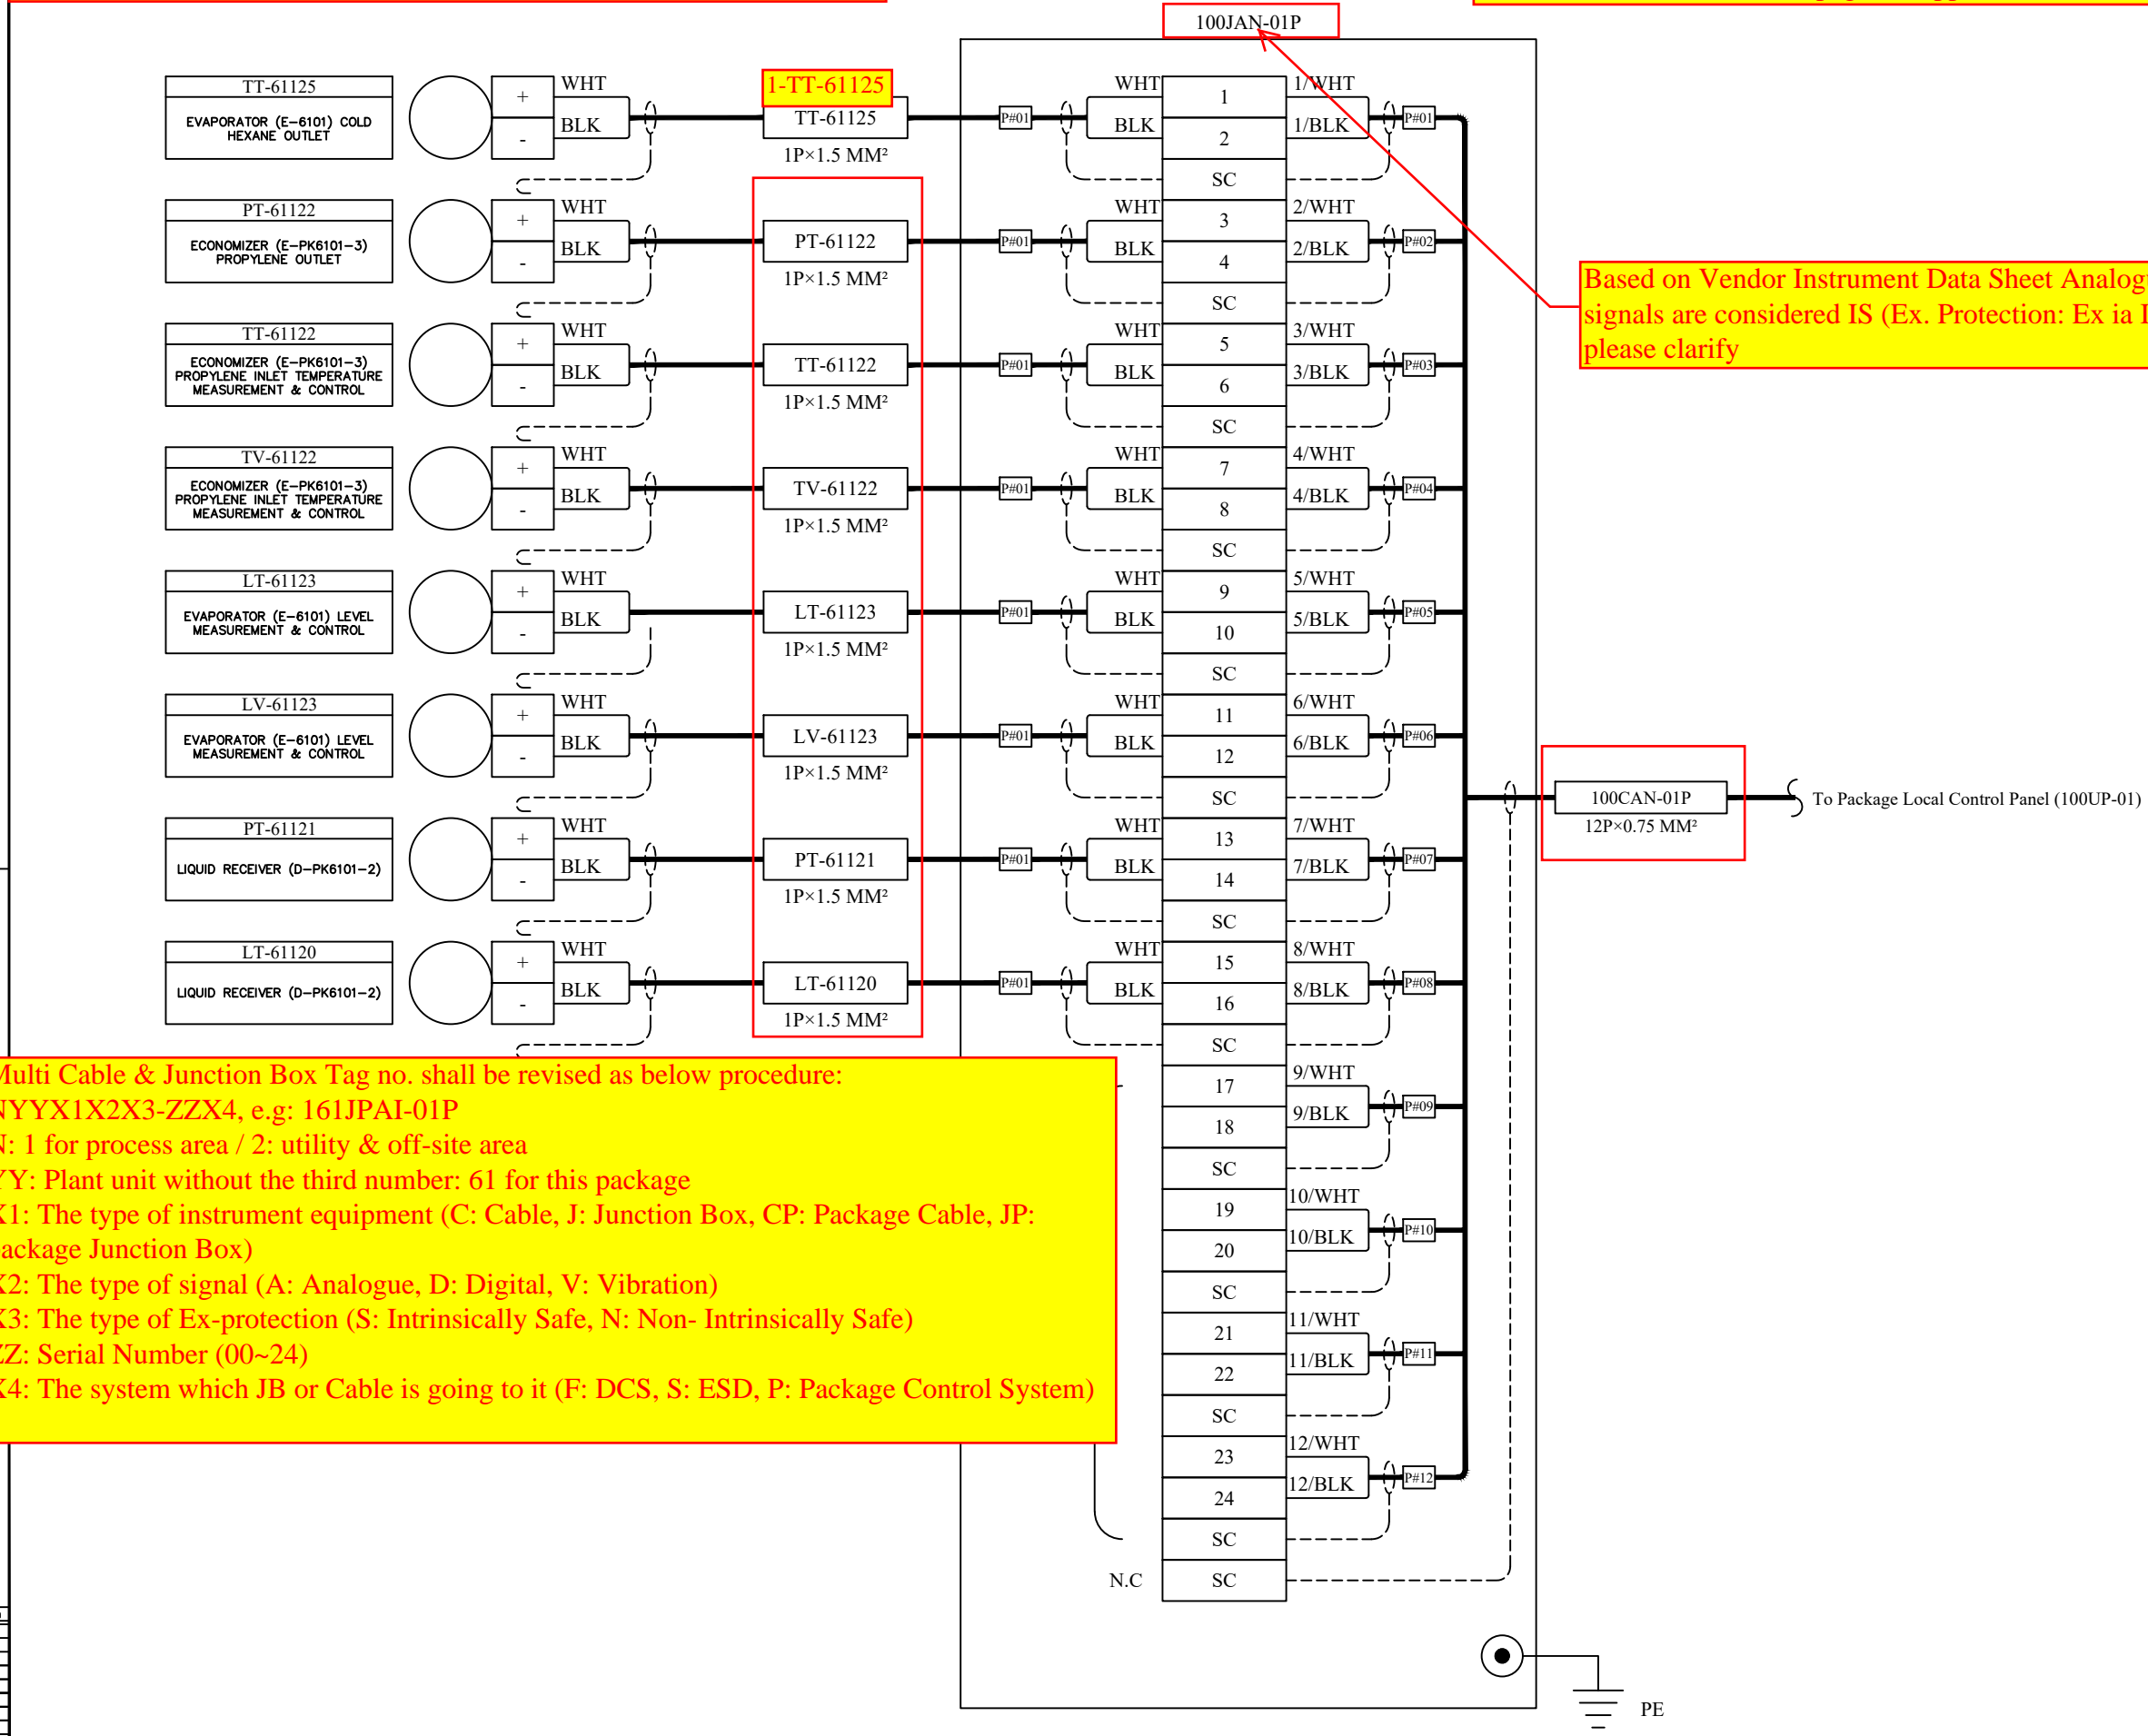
100JAN-01P

TT-61125
EVAPORATOR (E-6101) COLD HEXANE OUTLET
+ WHT
- BLK
1-TT-61125
TT-61125
1P×1.5 MM²

PT-61122
ECONOMIZER (E-PK6101-3) PROPYLENE OUTLET
+ WHT
- BLK
PT-61122
1P×1.5 MM²

TT-61122
ECONOMIZER (E-PK6101-3) PROPYLENE INLET TEMPERATURE MEASUREMENT & CONTROL
+ WHT
- BLK
TT-61122
1P×1.5 MM²

TV-61122
ECONOMIZER (E-PK6101-3) PROPYLENE INLET TEMPERATURE MEASUREMENT & CONTROL
+ WHT
- BLK
TV-61122
1P×1.5 MM²

LT-61123
EVAPORATOR (E-6101) LEVEL MEASUREMENT & CONTROL
+ WHT
- BLK
LT-61123
1P×1.5 MM²

LV-61123
EVAPORATOR (E-6101) LEVEL MEASUREMENT & CONTROL
+ WHT
- BLK
LV-61123
1P×1.5 MM²

PT-61121
LIQUID RECEIVER (D-PK6101-2)
+ WHT
- BLK
PT-61121
1P×1.5 MM²

LT-61120
LIQUID RECEIVER (D-PK6101-2)
+ WHT
- BLK
LT-61120
1P×1.5 MM²

P#01 P#01 P#01 P#01 P#01 P#01 P#01 P#01

| | | | | |
|---|---|---|---|---|
| WHT | 1 | 1/WHT | P#01 |
| BLK | 2 | 1/BLK | |
| | SC | | |
| WHT | 3 | 2/WHT | P#02 |
| BLK | 4 | 2/BLK | |
| | SC | | |
| WHT | 5 | 3/WHT | P#03 |
| BLK | 6 | 3/BLK | |
| | SC | | |
| WHT | 7 | 4/WHT | P#04 |
| BLK | 8 | 4/BLK | |
| | SC | | |
| WHT | 9 | 5/WHT | P#05 |
| BLK | 10 | 5/BLK | |
| | SC | | |
| WHT | 11 | 6/WHT | P#06 |
| BLK | 12 | 6/BLK | |
| | SC | | |
| WHT | 13 | 7/WHT | P#07 |
| BLK | 14 | 7/BLK | |
| | SC | | |
| WHT | 15 | 8/WHT | P#08 |
| BLK | 16 | 8/BLK | |
| | SC | | |
| | 17 | 9/WHT | P#09 |
| | 18 | 9/BLK | |
| | SC | | |
| | 19 | 10/WHT | P#10 |
| | 20 | 10/BLK | |
| | SC | | |
| | 21 | 11/WHT | P#11 |
| | 22 | 11/BLK | |
| | SC | | |
| | 23 | 12/WHT | P#12 |
| | 24 | 12/BLK | |
| | SC | | |
| N.C | SC | | |

Based on Vendor Instrument Data Sheet Analog signals are considered IS (Ex. Protection: Ex ia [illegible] please clarify

100CAN-01P
12P×0.75 MM²
To Package Local Control Panel (100UP-01)

Multi Cable & Junction Box Tag no. shall be revised as below procedure:
NYYX1X2X3-ZZX4, e.g: 161JPAI-01P
N: 1 for process area / 2: utility & off-site area
YY: Plant unit without the third number: 61 for this package
X1: The type of instrument equipment (C: Cable, J: Junction Box, CP: Package Cable, JP: Package Junction Box)
X2: The type of signal (A: Analogue, D: Digital, V: Vibration)
X3: The type of Ex-protection (S: Intrinsically Safe, N: Non- Intrinsically Safe)
ZZ: Serial Number (00~24)
X4: The system which JB or Cable is going to it (F: DCS, S: ESD, P: Package Control System)

PE